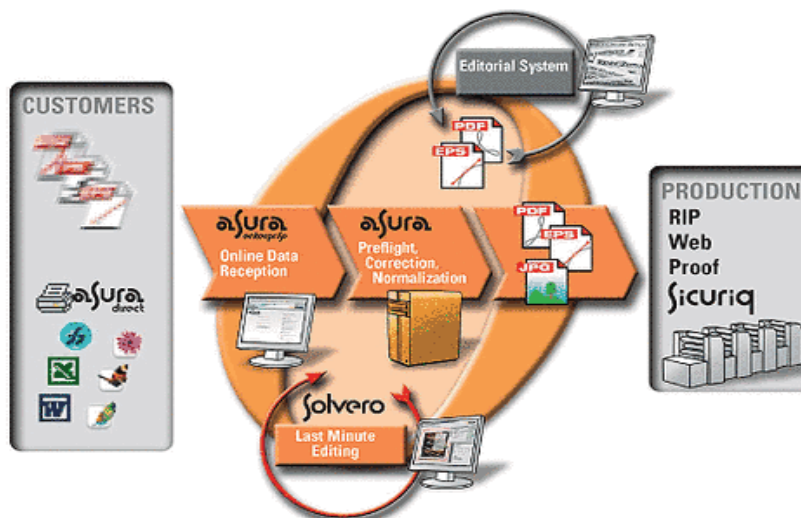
Editorial System

CUSTOMERS

PDF
EPS

asura
Online Data Reception

asura
Preflight, Correction, Normalization

PDF
EPS
JPG

PRODUCTION
RIP
Web
Proof
Sicuriq

asura direct

W

Solvero
Last Minute Editing